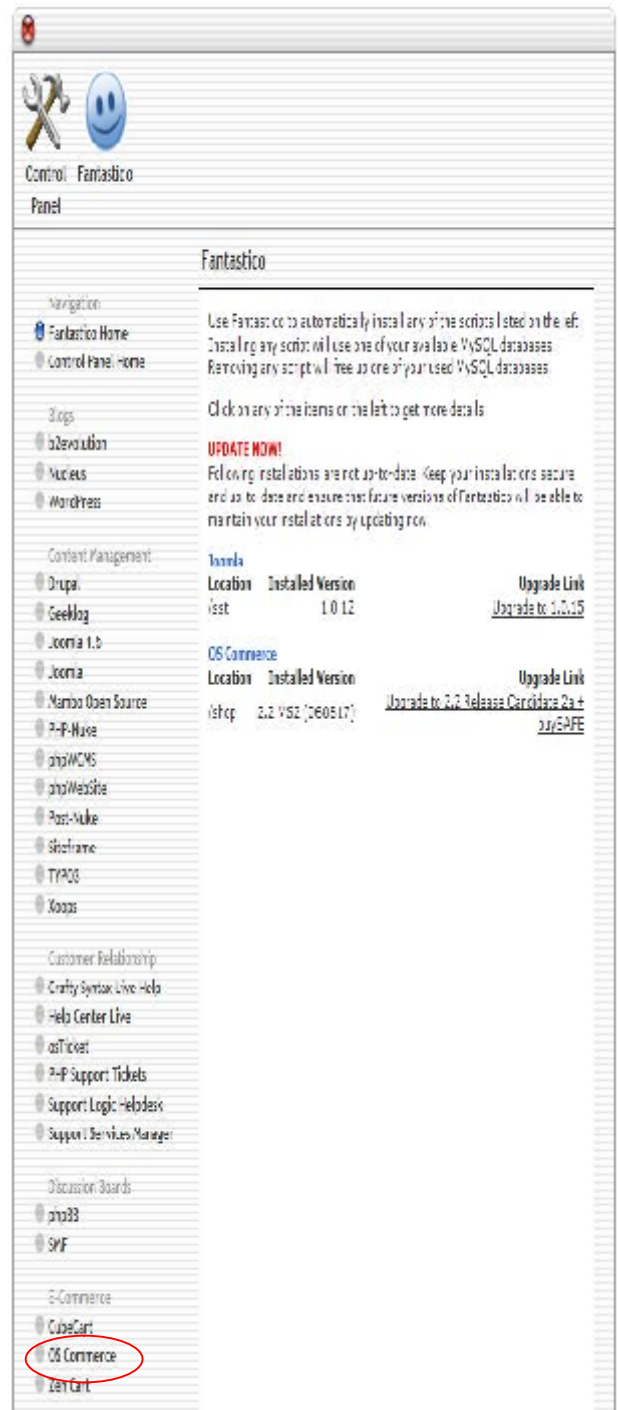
Control Panel
Fantastico

Fantastico

Navigation
Fantastico Home
Control Panel Home

Blogs
b2evolution
Nucleus
WordPress

Content Management
Drupal
Geeklog
Joomla 1.5
Joomla
Mambo Open Source
PHP-Nuke
phpWCMS
phpWebSite
Post-Nuke
Siteframe
TYPO3
Xoops

Customer Relationship
Crafty Syntax Live Help
Help Center Live
osTicket
PHP Support Tickets
Support Logic Helpdesk
Support Services Manager

Discussion Boards
phpBB
SMF

E-Commerce
CubeCart
OS Commerce
Zen Cart

Use Fantastico to automatically install any of the scripts listed on the left. Installing any script will use one of your available MySQL databases. Removing any script will free up one of your used MySQL databases.

Click on any of the items on the left to get more details

UPDATE NOW!
Following installations are not up-to-date. Keep your installations secure and up to date and ensure that future versions of Fantastico will be able to maintain your installations by updating now.

Joomla
| Location | Installed Version | Upgrade Link |
|---|---|---|
| /test | 1.0.12 | Upgrade to 1.0.15 |

OS Commerce
| Location | Installed Version | Upgrade Link |
|---|---|---|
| /shop | 2.2 MS2 (060817) | Upgrade to 2.2 Release Candidate 2a + buySAFE |